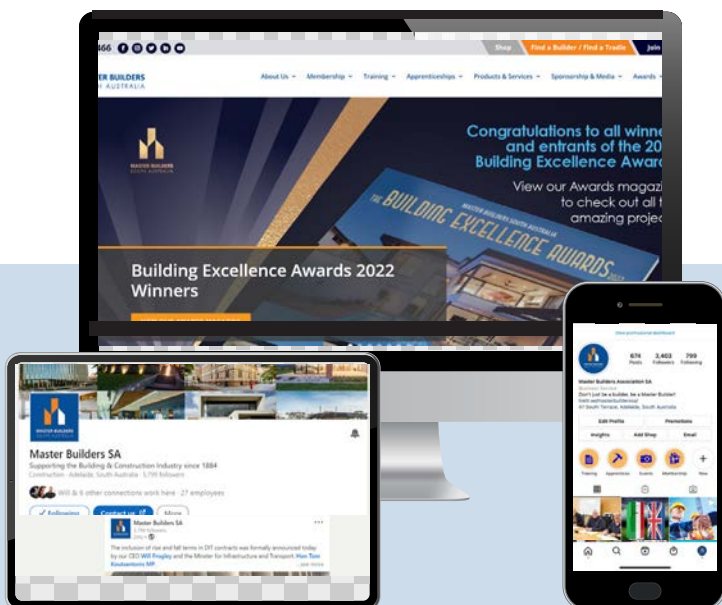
466

Shop

Find a Builder / Find a Tradie

Join

MASTER BUILDERS
SOUTH AUSTRALIA

About Us

Membership

Training

Apprenticeships

Products & Services

Sponsorship & Media

Awards

MASTER BUILDERS
SOUTH AUSTRALIA

Congratulations to all winne
and entrants of the 20
Building Excellence Award

View our Awards magazi
to check out all t
amazing projec

MASTER BUILDERS SOUTH AUSTRALIA
THE BUILDING EXCELLENCE AWARDS

Building Excellence Awards 2022 Winners

MASTER BUILDERS
SOUTH AUSTRALIA

Master Builders SA

Supporting the Building & Construction Industry since 1884

Construction · Adelaide, South Australia · 5,799 followers

Will & 6 other connections work here · 27 employees

Following

Contact us

More

Master Builders SA

The inclusion of rise and fall terms in DIT contracts was formally announced today by our CEO Will Frogley and the Minister for Infrastructure and Transport Hon Tom Koutsantonis MP.

...see more

View professional dashboard

674
Posts

3,463
Followers

799
Following

Master Builders Association SA

Business Service

Don't just be a builder, be a Master Builder!

47 South Terrace, Adelaide, South Australia

Edit Profile

Promotions

Insights

Add Shop

Email

Training

Apprentices

Events

Membership

New